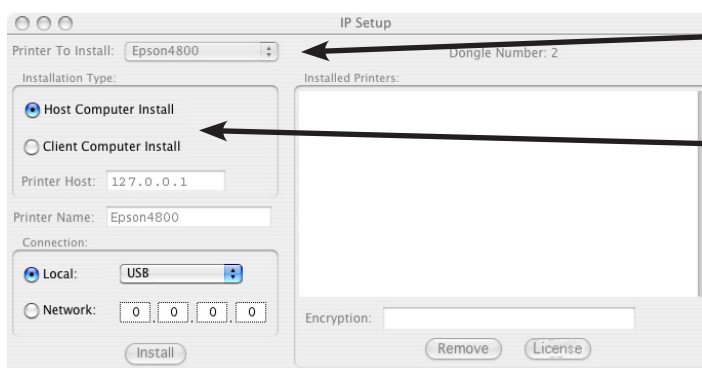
IP Setup

Printer To Install: Epson4800

Dongle Number: 2

Installation Type:

Host Computer Install

Client Computer Install

Printer Host: 127.0.0.1

Printer Name: Epson4800

Connection:

Local: USB

Network: 0 . 0 . 0 . 0

Install

Installed Printers:

Encryption:

Remove

License